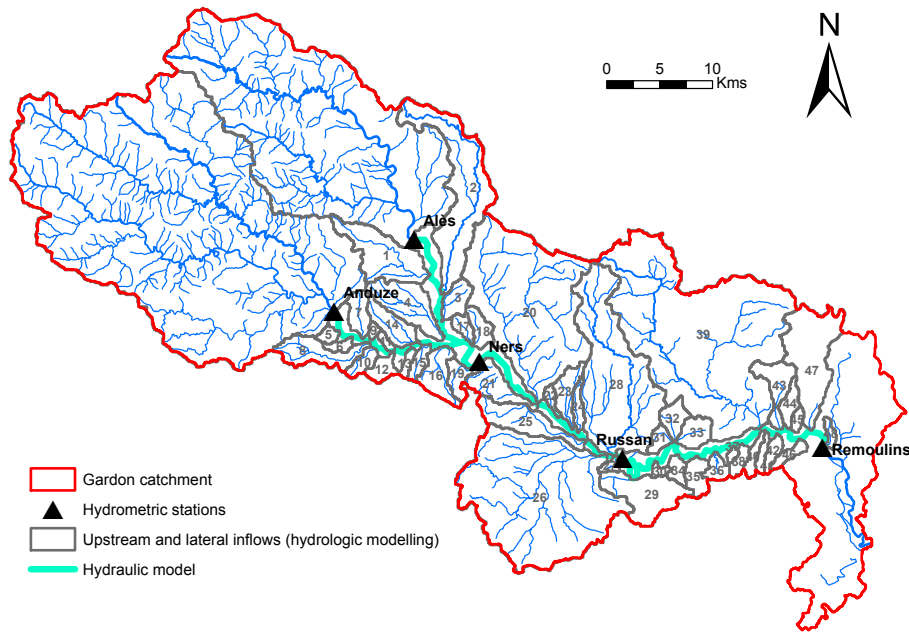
N

0 5 10 Kms

Alès
Anduze
Ners
Russan
Remoulins

1 2 3 4 5 8 10 12 16 18 19 20 21 25 26 28 29 31 32 33 34 35 36 39 43 44 47

Gardon catchment
Hydrometric stations
Upstream and lateral inflows (hydrologic modelling)
Hydraulic model